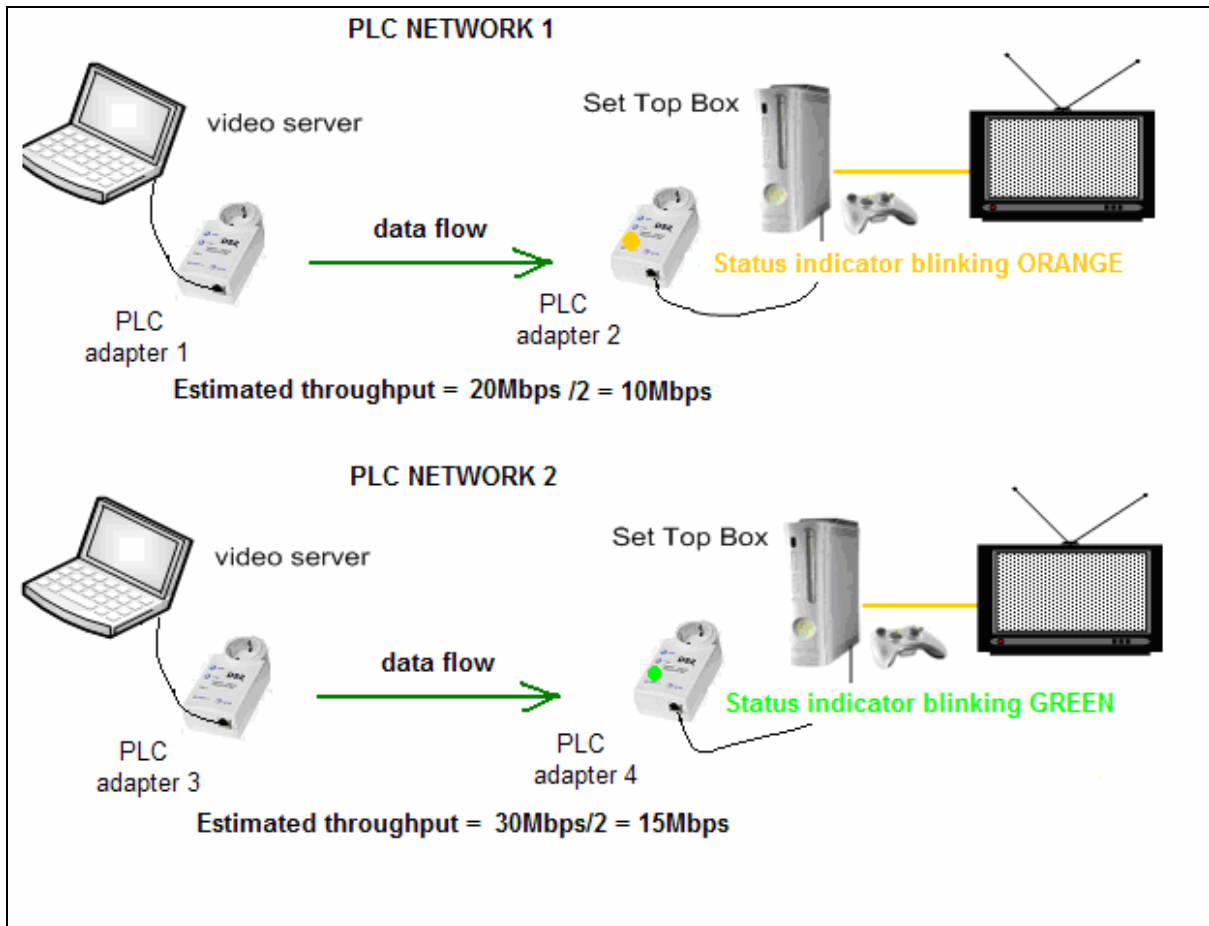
PLC NETWORK 1

video server

Set Top Box

data flow

Status indicator blinking ORANGE

PLC adapter 1

PLC adapter 2

Estimated throughput = 20Mbps /2 = 10Mbps

PLC NETWORK 2

video server

Set Top Box

data flow

Status indicator blinking GREEN

PLC adapter 3

PLC adapter 4

Estimated throughput = 30Mbps/2 = 15Mbps